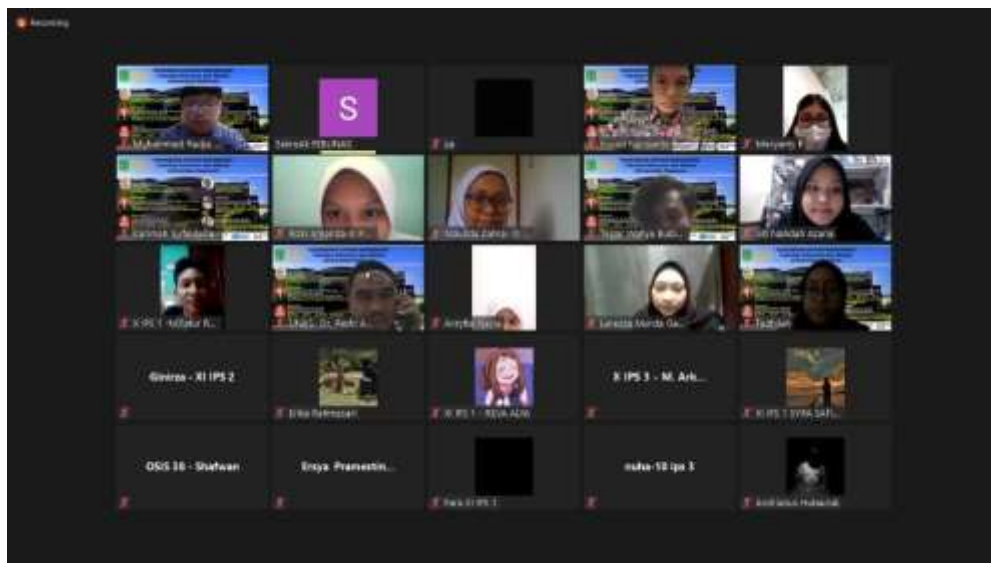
Recording

S

Muhammad Rada...

Salsabi PEBLINAS

Maryamy R...

Ginirza - XI IPS 2

Erika Rahmasari

X IPS 1 - REVA ADN

X IPS 3 - M. Ark...

XI IPS 1 SYRA SAFI...

OSIS 36 - Shafwan

Ersya Pramestin...

nuha-10 ips 3

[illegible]